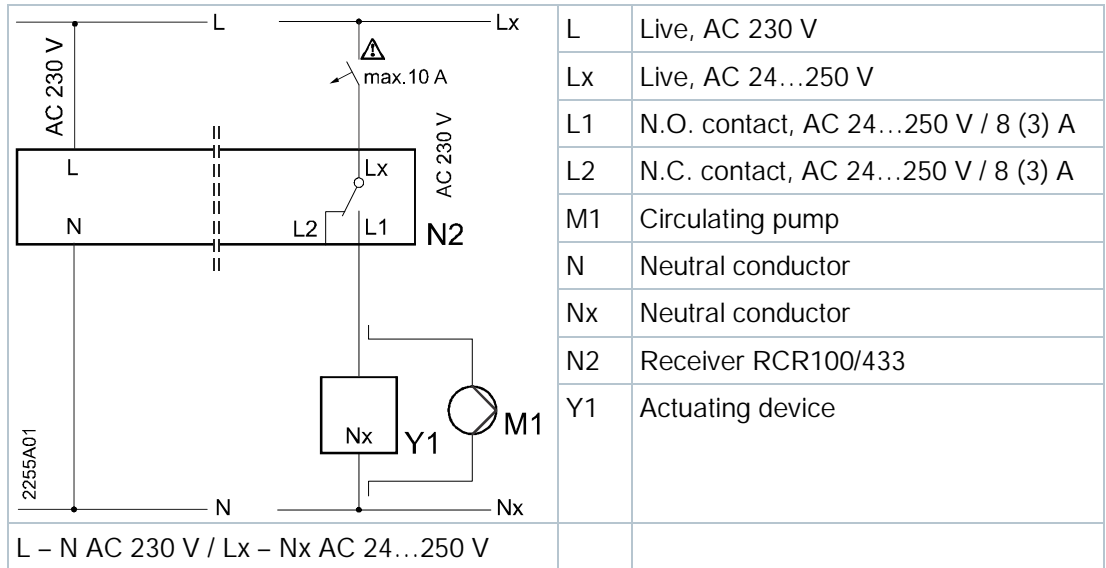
L
Lx
AC 230 V
max.10 A
AC 230 V
L
Lx
N
L2
L1
N2
Nx
Y1
M1
2255A01
N
Nx

| | |
|---|---|
| L | Live, AC 230 V |
| Lx | Live, AC 24…250 V |
| L1 | N.O. contact, AC 24…250 V / 8 (3) A |
| L2 | N.C. contact, AC 24…250 V / 8 (3) A |
| M1 | Circulating pump |
| N | Neutral conductor |
| Nx | Neutral conductor |
| N2 | Receiver RCR100/433 |
| Y1 | Actuating device |

L – N AC 230 V / Lx – Nx AC 24…250 V